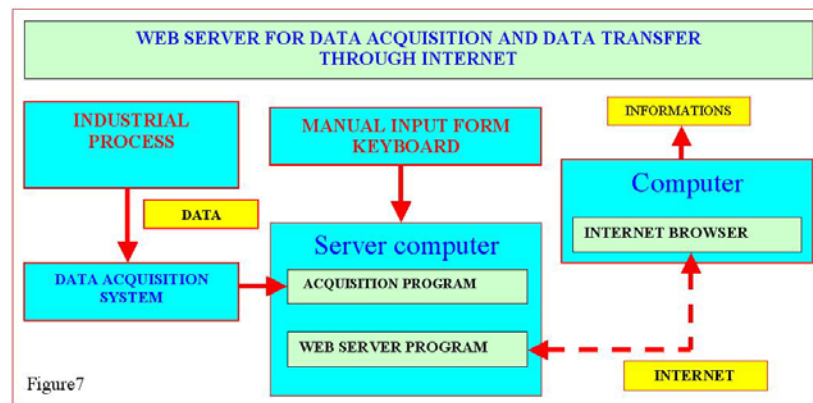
WEB SERVER FOR DATA ACQUISITION AND DATA TRANSFER THROUGH INTERNET

INDUSTRIAL PROCESS

DATA

DATA ACQUISITION SYSTEM

MANUAL INPUT FORM KEYBOARD

Server computer

ACQUISITION PROGRAM

WEB SERVER PROGRAM

INFORMATIONS

Computer

INTERNET BROWSER

INTERNET

Figure7